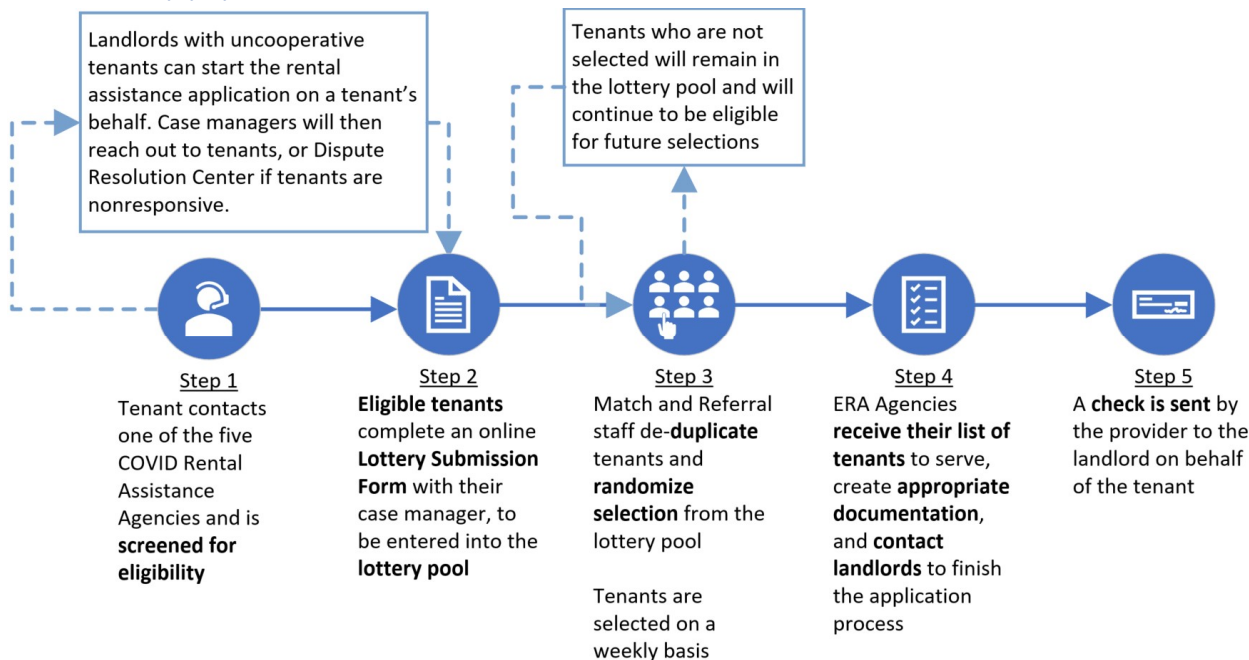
Landlords with uncooperative tenants can start the rental assistance application on a tenant's behalf. Case managers will then reach out to tenants, or Dispute Resolution Center if tenants are nonresponsive.

Tenants who are not selected will remain in the lottery pool and will continue to be eligible for future selections

Step 1
Tenant contacts one of the five COVID Rental Assistance Agencies and is **screened for eligibility**

Step 2
**Eligible tenants** complete an online **Lottery Submission Form** with their case manager, to be entered into the **lottery pool**

Step 3
Match and Referral staff de-**duplicate** tenants and **randomize selection** from the lottery pool

Tenants are selected on a weekly basis

Step 4
ERA Agencies **receive their list of tenants** to serve, create **appropriate documentation**, and **contact landlords** to finish the application process

Step 5
A **check is sent** by the provider to the landlord on behalf of the tenant